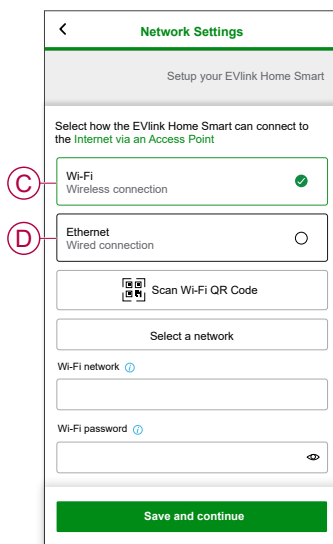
<

Network Settings

Setup your EVlink Home Smart

Select how the EVlink Home Smart can connect to the Internet via an Access Point

C

Wi-Fi
Wireless connection

D

Ethernet
Wired connection

Scan Wi-Fi QR Code

Select a network

Wi-Fi network

Wi-Fi password

Save and continue